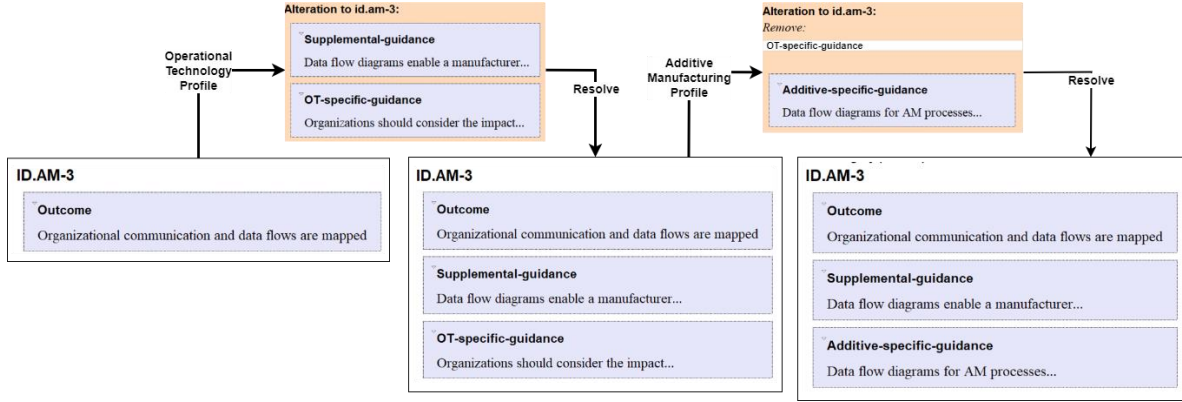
Operational Technology Profile

Alteration to id.am-3:

Supplemental-guidance

Data flow diagrams enable a manufacturer...

OT-specific-guidance

Organizations should consider the impact...

Resolve

ID.AM-3

Outcome

Organizational communication and data flows are mapped

ID.AM-3

Outcome

Organizational communication and data flows are mapped

Supplemental-guidance

Data flow diagrams enable a manufacturer...

OT-specific-guidance

Organizations should consider the impact...

Additive Manufacturing Profile

Alteration to id.am-3:

Remove:

OT-specific-guidance

Additive-specific-guidance

Data flow diagrams for AM processes...

Resolve

ID.AM-3

Outcome

Organizational communication and data flows are mapped

Supplemental-guidance

Data flow diagrams enable a manufacturer...

Additive-specific-guidance

Data flow diagrams for AM processes...